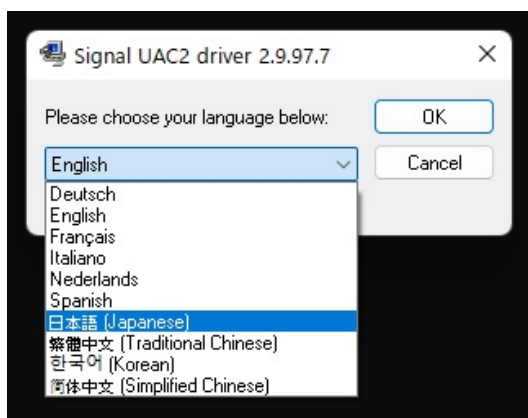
Signal UAC2 driver 2.9.97.7

×

Please choose your language below:

OK

English

Cancel

Deutsch
English
Français
Italiano
Nederlands
Spanish
日本語 (Japanese)
繁體中文 (Traditional Chinese)
한국어 (Korean)
简体中文 (Simplified Chinese)